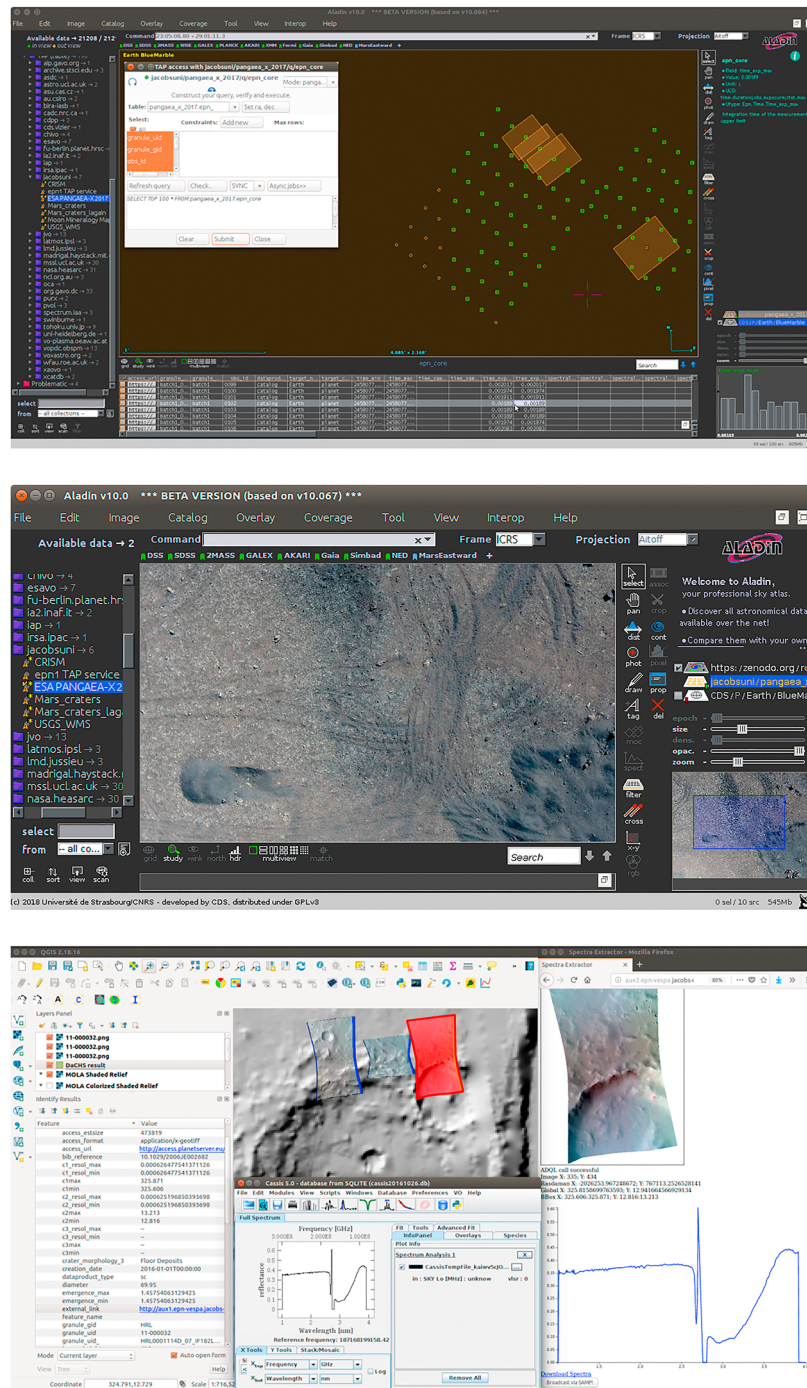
Aladin v10.0 *** BETA VERSION (based on v10.064) ***

File Edit Image Catalog Overlay Coverage Tool View Interop Help

Available data → 21208 / 212 Command 23:05:08.80 +29:01:11.3 Frame ICRS Projection Aitoff

TAP access with jacobsuni/pangaea_x_2017/q/epn_core

jacobsuni/pangaea_x_2017/q/epn_core

Construct your query, verify and execute.

Table: pangaea_x_2017.epn_ Set ra, dec

Select: Constraints: Add new Max rows:

granule_uid
granule_gid
obs_id

Refresh query Check... SYNC Async jobs>>

SELECT TOP 100 * FROM pangaea_x_2017.epn_core

Clear Submit Close

epn_core

Aladin v10.0 *** BETA VERSION (based on v10.067) ***

File Edit Image Catalog Overlay Coverage Tool View Interop Help

Available data → 2 Command Frame ICRS Projection Aitoff

DSS SDSS 2MASS GALEX AKARI Gaia Simbad NED MarsEastward +

chivo → 4
esavo → 7
fu-berlin.planet.hrs
la2.inaf.it → 2
lap → 1
irsa.ipac → 1
jacobsuni → 6
CRISM
epn1 TAP service
ESA PANGAEA-X2
Mars_craters
Mars_craters_lag
USGS_WMS
jvo → 13
latmos.ipsl → 3
lmd.jussieu → 3
madrigal.haystack.
mssl.ucl.ac.uk → 30
nasa.heasarc → 30

select
from - all co...

coll. sort view scan

select assoc pan crop dist cont phot pixel draw prop tag del moc spect filter cross x-y rgb

Welcome to Aladin, your professional sky atlas.

•Discover all astronomical data available over the net!

•Compare them with your own

https://zenodo.org/r
jacobsuni/pangaea_
CDS/P/Earth/BlueMa

epoch size dens. opac. zoom

grid study wink north hdr multiview match

Search

(c) 2018 Université de Strasbourg/CNRS - developed by CDS, distributed under GPLv3

0 sel / 10 src 545Mb

QGIS 2.18.14

Layers Panel

11-000032.png
11-000032.png
11-000032.png
DaCHS result
MOLA Shaded Relief
MOLA Colorized Shaded Relief

Identify Results

| Feature | Value |
|---|---|
| access_estsize | 473819 |
| access_format | application/x-geotiff |
| access_url | http://access.planetserver.eu/ |
| bib_reference | 10.1029/2006JE002682 |
| c1_resol_max | 0.000626477541371126 |
| c1_resol_min | 0.000626477541371126 |
| c1max | 325.871 |
| c1min | 325.606 |
| c2_resol_max | 0.000625196850393698 |
| c2_resol_min | 0.000625196850393698 |
| c2max | 13.213 |
| c2min | 12.816 |
| c3_resol_max | |
| c3_resol_min | |
| c3max | |
| c3min | |
| crater_morphology_3 | Floor Deposits |
| creation_date | 2016-01-01T00:00:00 |
| dataproduct_type | sc |
| diameter | 69.95 |
| emergence_max | 1.457540463129425 |
| emergence_min | 1.457540463129425 |
| external_link | http://aux1.epn-vespa.jacobs- |
| feature_name | |
| granule_gid | HRL |
| granule_uid | 11-00032 |
| granule_uid | HRL0001114D_07_IF182L... |

Mode Current layer Auto open form

Coordinate 324.791,12.729 Scale 1:716,52

Cassis 5.0 - database from SQLITE (cassis20161026.db)

File Edit Modules View Scripts Windows Database Preferences VO Help

Full Spectrum

Frequency [GHz]

reflectance

Wavelength [nm]

Reference frequency: 187168199158.42

Fit Tools Advanced Fit

InfoPanel Overlays Species

Plot Info

Spectrum Analysis 1

CassisTempFile_kaiwv5tJO...

in : SKY Lo [MHz] : unknow vlsr : 0

Remove All

X Tools Y Tools Stack/Mosaic

Frequency GHz
Wavelength nm Log

Spectra Extractor - Mozilla Firefox

Spectra Extractor

aux2.epn-vespa.jacobs-

ADQL call successful
Image X: 335; Y: 434
Radianman X: -2026253.967248672; Y: 767113.2526528141
Global X: 325.8158699763593; Y: 12.941664556929134
BBox X: 325.606:325.871; Y: 12.816:13.213

Download Spectra
Broadcast via SAMP!